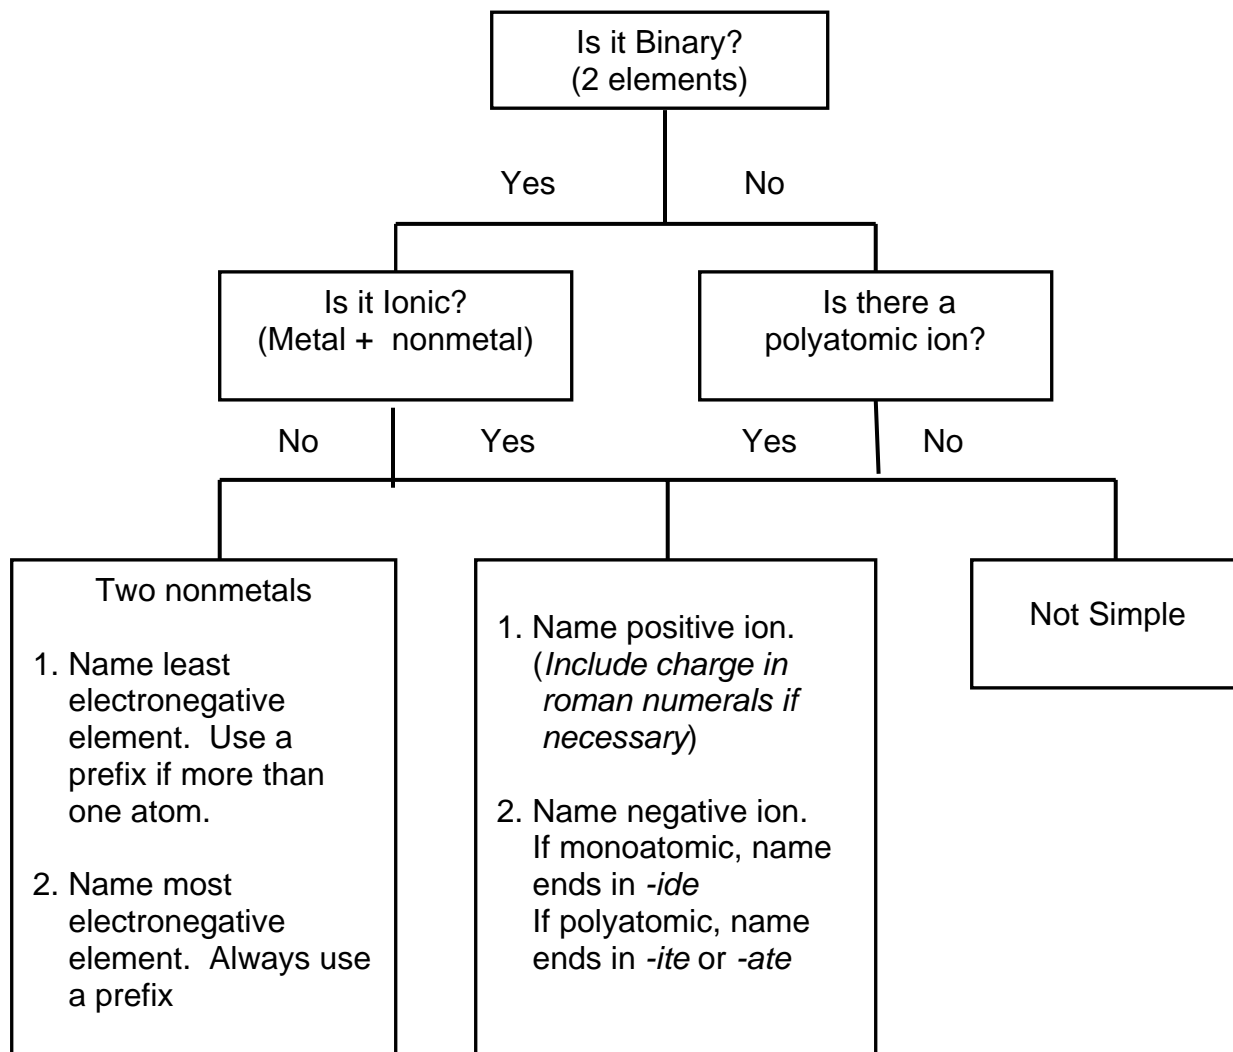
Is it Binary?
(2 elements)

Yes

No

Is it Ionic?
(Metal + nonmetal)

Is there a polyatomic ion?

No

Yes

Yes

No

Two nonmetals

1. Name least electronegative element. Use a prefix if more than one atom.

2. Name most electronegative element. Always use a prefix

1. Name positive ion. (*Include charge in roman numerals if necessary*)

2. Name negative ion. If monoatomic, name ends in *-ide*
If polyatomic, name ends in *-ite* or *-ate*

Not Simple